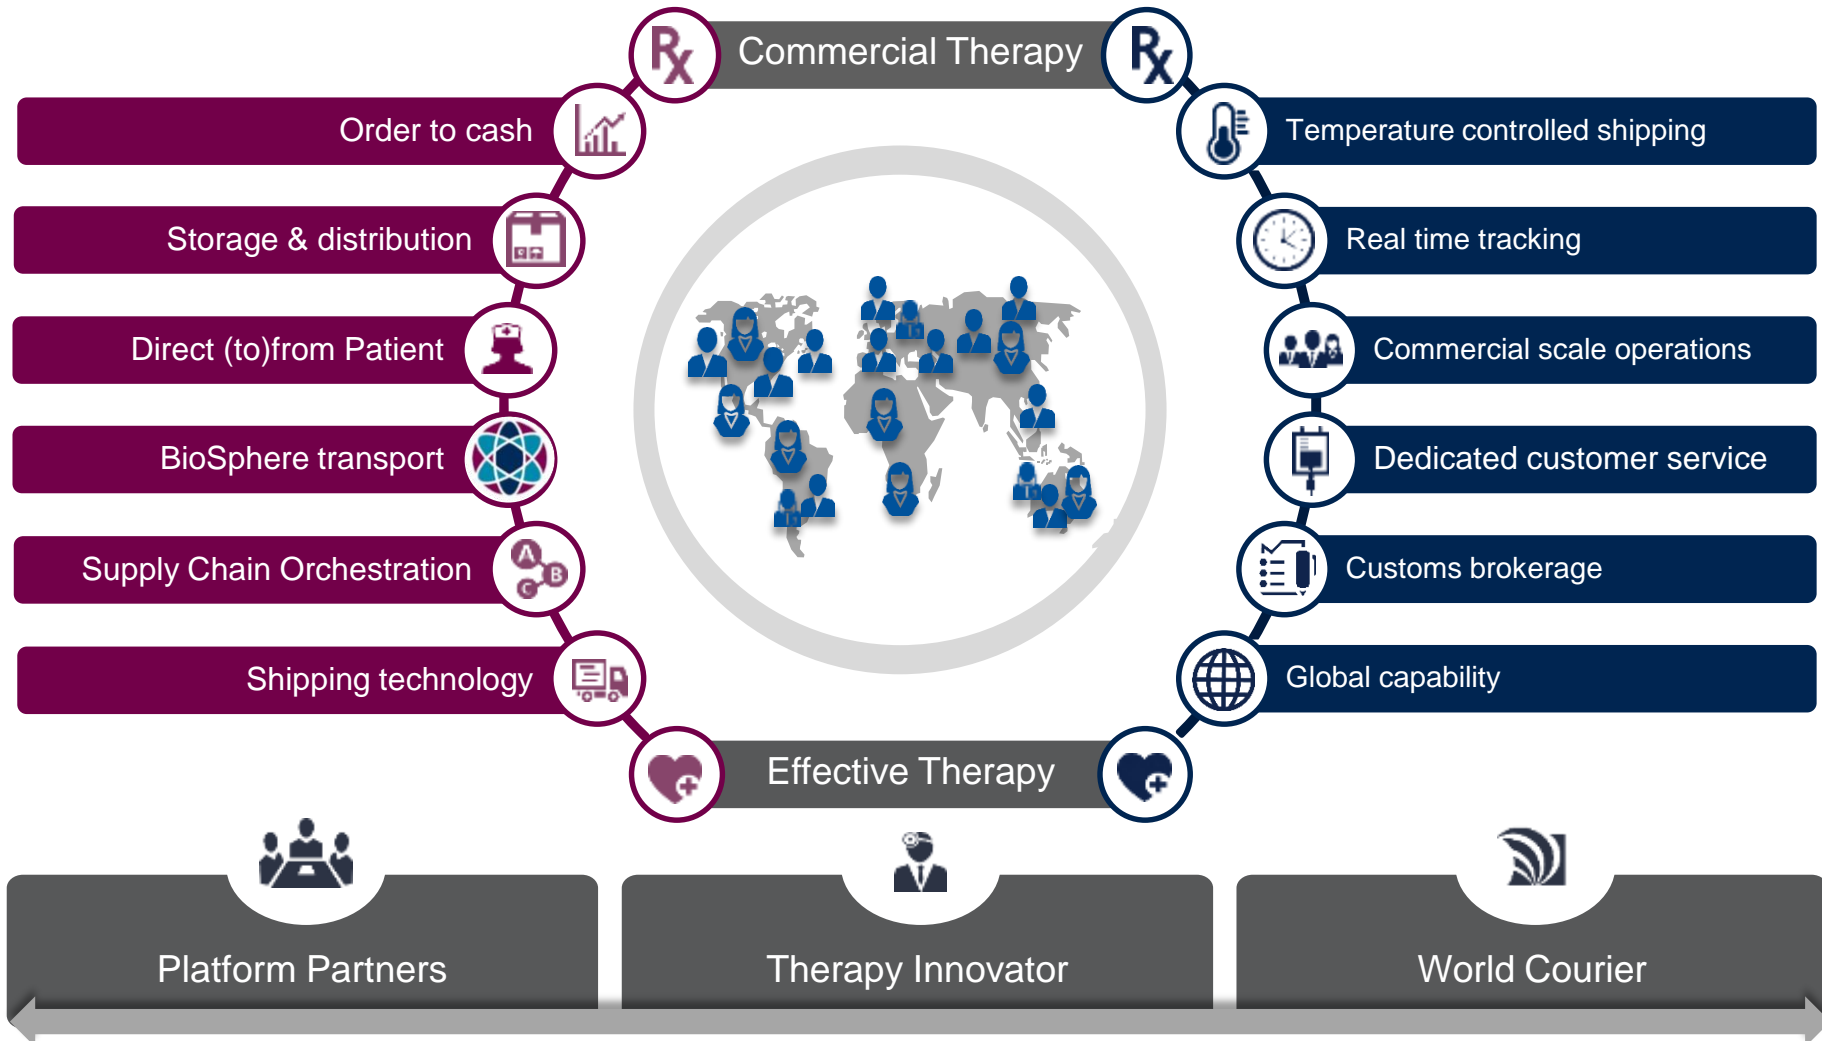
Commercial Therapy

Order to cash

Storage & distribution

Direct (to)from Patient

BioSphere transport

Supply Chain Orchestration

Shipping technology

Temperature controlled shipping

Real time tracking

Commercial scale operations

Dedicated customer service

Customs brokerage

Global capability

Effective Therapy

Platform Partners

Therapy Innovator

World Courier